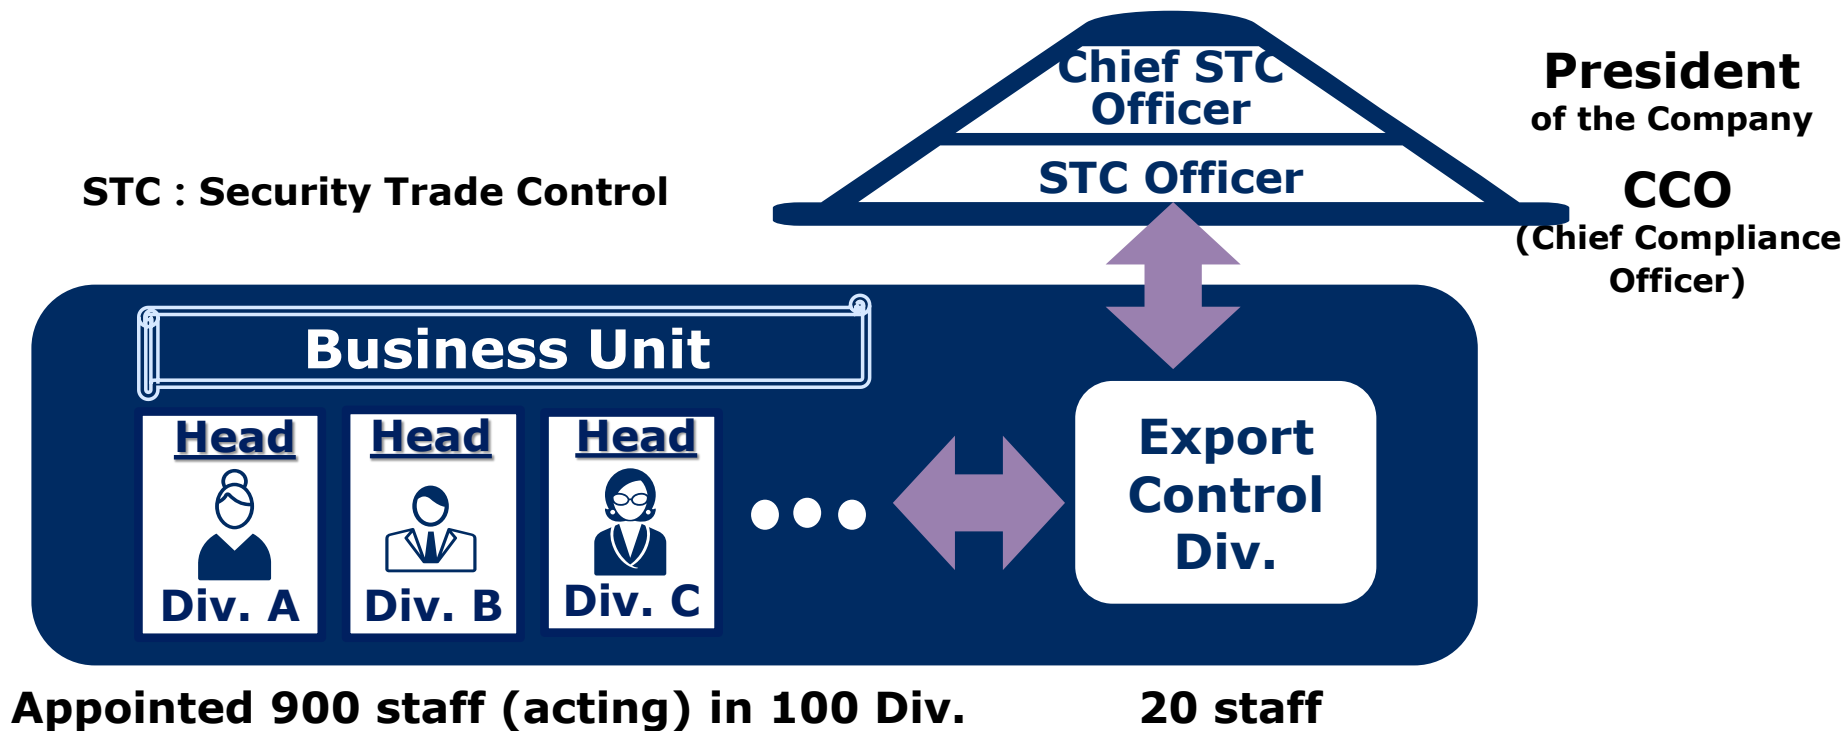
Chief STC Officer

STC Officer

President
of the Company

CCO
(Chief Compliance Officer)

STC : Security Trade Control

Business Unit

Head
Div. A

Head
Div. B

Head
Div. C

Export Control Div.

Appointed 900 staff (acting) in 100 Div.

20 staff